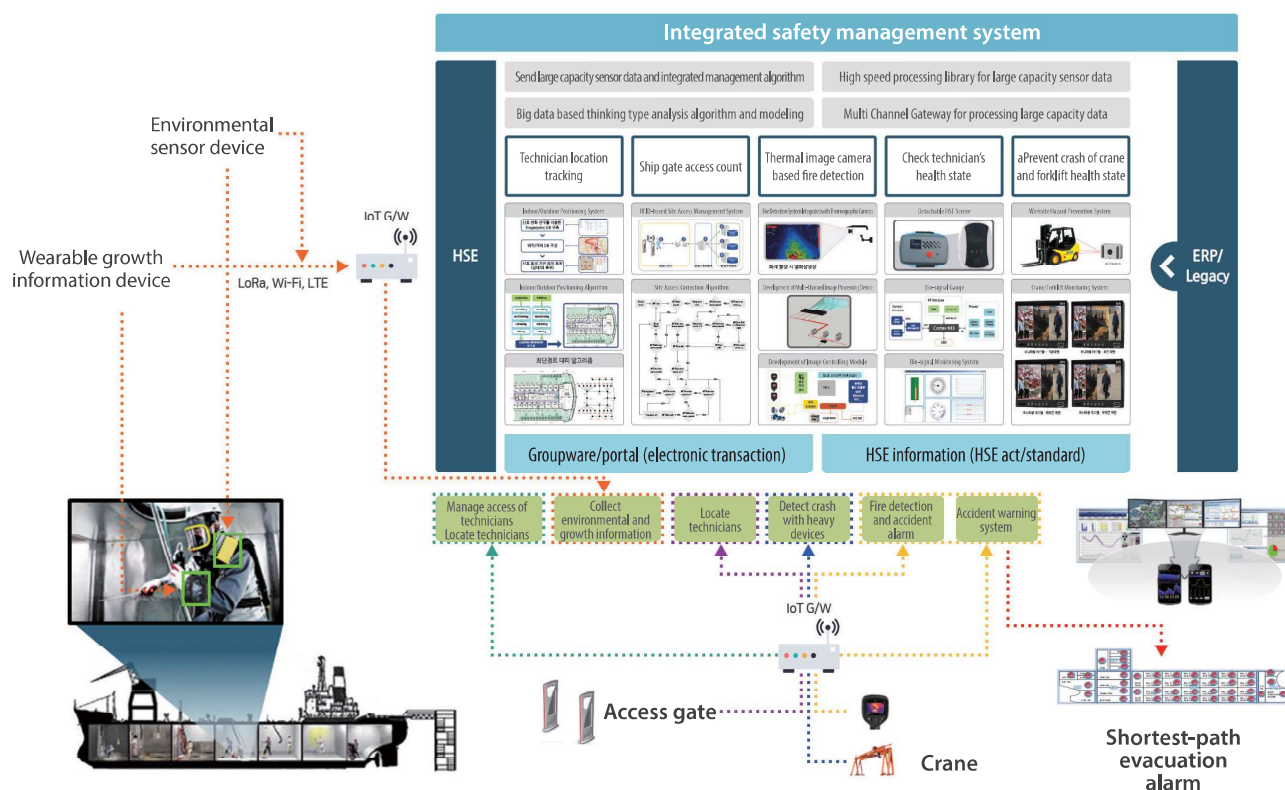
Integrated safety management system

HSE

Send large capacity sensor data and integrated management algorithm

High speed processing library for large capacity sensor data

Big data based thinking type analysis algorithm and modeling

Multi Channel Gateway for processing large capacity data

Technician location tracking

Ship gate access count

Thermal image camera based fire detection

Check technician's health state

aPrevent crash of crane and forklift health state

Indoor/Outdoor Positioning System

RFID-based Site Access Management System

Fire Detection System Integrated with Thermographic Camera

Detachable HSE Sensor

Worksite Hazard Prevention System

Indoor/Outdoor Positioning Algorithm

Site Access Correction Algorithm

Development of Multi-channel Image Processing Device

Bio-signal Gauge

Crane/Forklift Monitoring System

최단경로 대피 알고리즘

Development of Image Controlling Module

Bio-signal Monitoring System

Groupware/portal (electronic transaction)

HSE information (HSE act/standard)

ERP/ Legacy

Environmental sensor device

IoT G/W

Wearable growth information device

LoRa, Wi-Fi, LTE

Manage access of technicians Locate technicians

Collect environmental and growth information

Locate technicians

Detect crash with heavy devices

Fire detection and accident alarm

Accident warning system

IoT G/W

Access gate

Crane

Shortest-path evacuation alarm